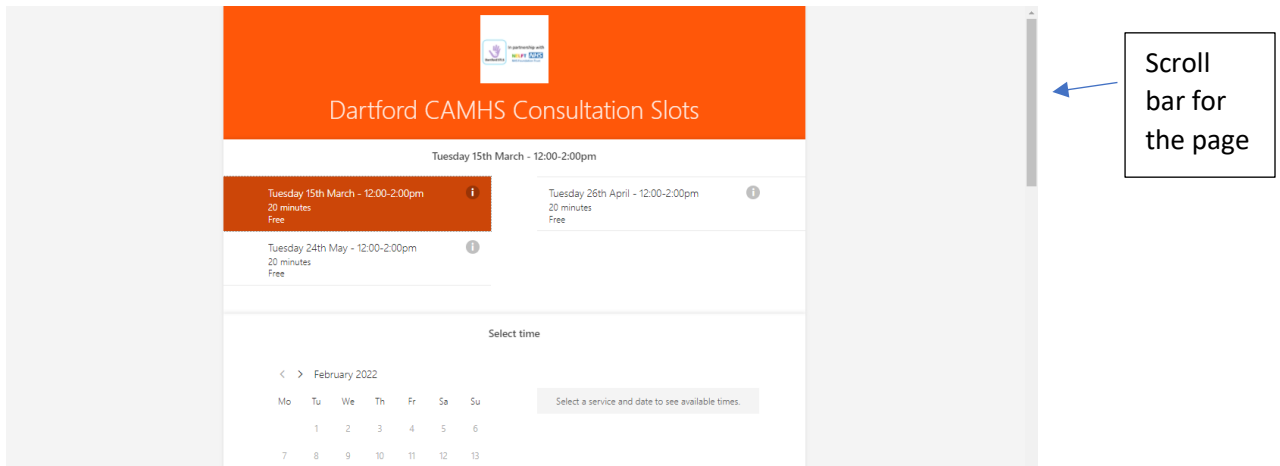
in partnership with NHS

Dartford CAMHS Consultation Slots

Tuesday 15th March - 12:00-2:00pm

Tuesday 15th March - 12:00-2:00pm
20 minutes
Free

Tuesday 26th April - 12:00-2:00pm
20 minutes
Free

Tuesday 24th May - 12:00-2:00pm
20 minutes
Free

Select time

February 2022

| Mo | Tu | We | Th | Fr | Sa | Su |
|---|---|---|---|---|---|---|
| | 1 | 2 | 3 | 4 | 5 | 6 |
| 7 | 8 | 9 | 10 | 11 | 12 | 13 |

Select a service and date to see available times.

Scroll bar for the page